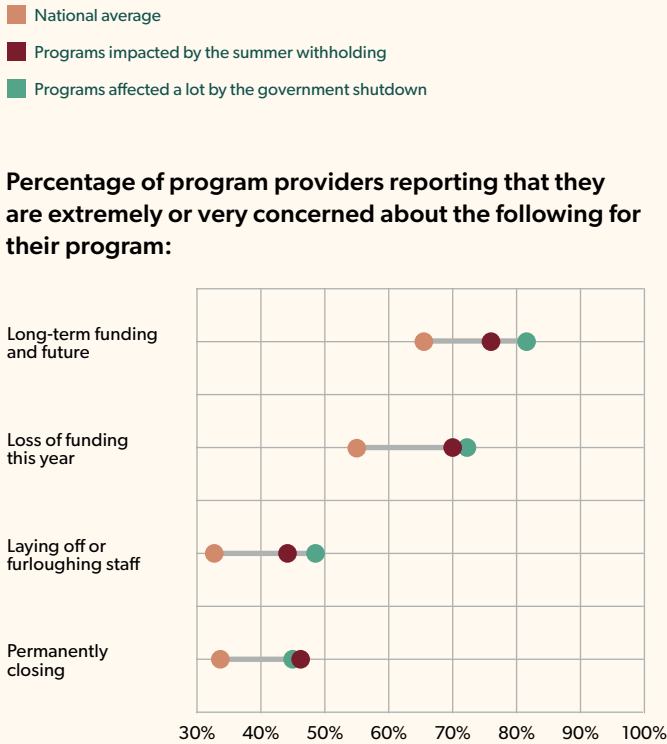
National average

Programs impacted by the summer withholding

Programs affected a lot by the government shutdown

Percentage of program providers reporting that they are extremely or very concerned about the following for their program:

Long-term funding and future

Loss of funding this year

Laying off or furloughing staff

Permanently closing

30% 40% 50% 60% 70% 80% 90% 100%